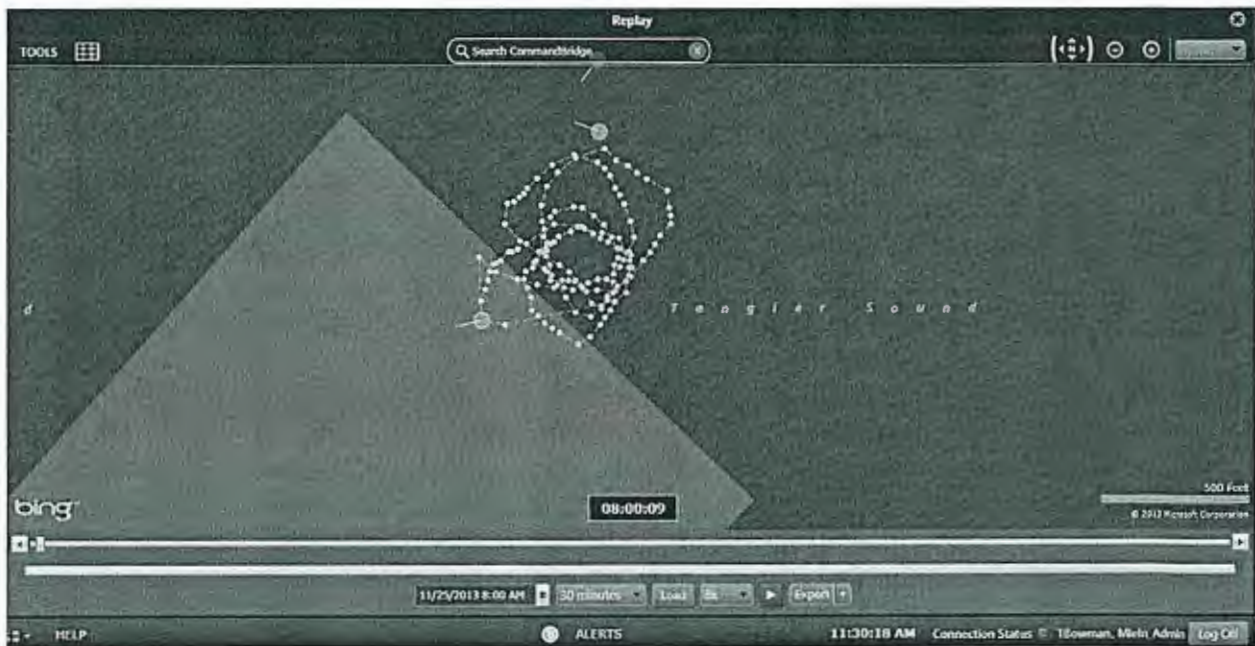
Replay

TOOLS

Search CommandBridge

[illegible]

d

Tangier Sound

bing

08:00:09

500 Feet

© 2013 Microsoft Corporation

11/25/2013 8:00 AM

30 minutes

Load

8x

Export

HELP

ALERTS

11:30:18 AM

Connection Status

TBowman, Mieln, Admin

Log Off